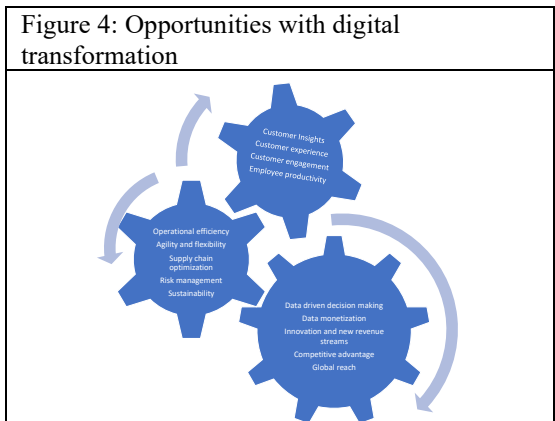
Figure 4: Opportunities with digital transformation

Customer Insights
Customer experience
Customer engagement
Employee productivity

Operational efficiency
Agility and flexibility
Supply chain optimization
Risk management
Sustainability

Data driven decision making
Data monetization
Innovation and new revenue streams
Competitive advantage
Global reach